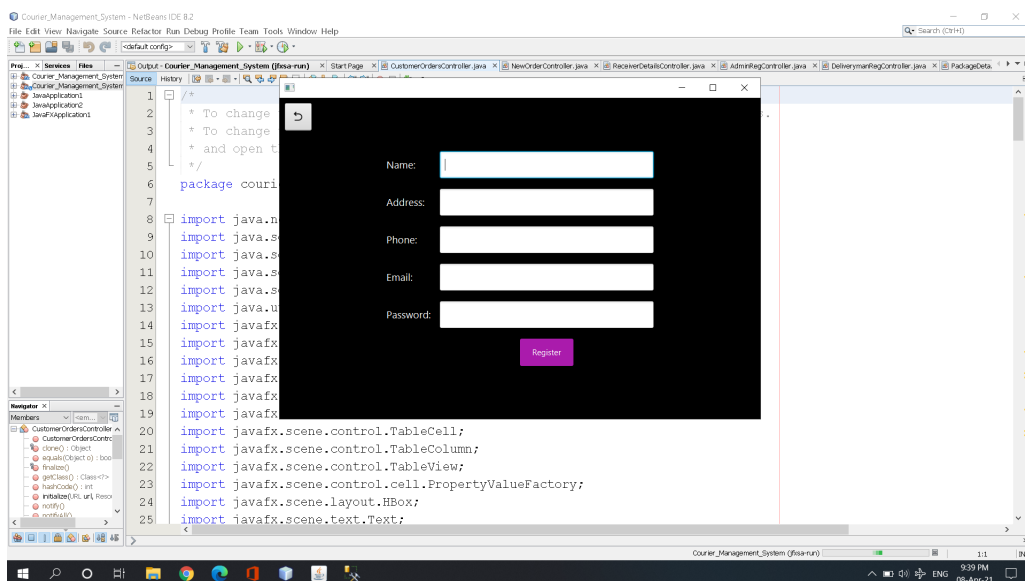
Courier_Management_System - NetBeans IDE 8.2

File Edit View Navigate Source Refactor Run Debug Profile Team Tools Window Help

Search (Ctrl+I)

<default config>

Proj... × Services Files

Courier_Management_System
Courier_Management_System
JavaApplication1
JavaApplication2
JavaFXApplication1

Output - Courier_Management_System (jfxsa-run) × Start Page × CustomerOrdersController.java × NewOrderController.java × ReceiverDetailsController.java × AdminRegController.java × DeliverymanRegController.java × PackageDeta...

Source History

1 /*
2 * To change
3 * To change
4 * and open t
5 */
6 package couri
7
8 import java.n
9 import java.s
10 import java.s
11 import java.s
12 import java.s
13 import java.u
14 import javafx
15 import javafx
16 import javafx
17 import javafx
18 import javafx
19 import javafx
20 import javafx.scene.control.TableCell;
21 import javafx.scene.control.TableColumn;
22 import javafx.scene.control.TableView;
23 import javafx.scene.control.cell.PropertyValueFactory;
24 import javafx.scene.layout.HBox;
25 import javafx.scene.text.Text;

Name:
Address:
Phone:
Email:
Password:
Register

Navigator ×
Members <em...
CustomerOrdersController
CustomerOrdersContro
clone() : Object
equals(Object o) : boo
finalize()
getClass() : Class<?>
hashCode() : int
initialize(URL url, Resor
notify()
notifyAll()

Courier_Management_System (jfxsa-run)
1:1
INS

ENG 9:39 PM 08-Apr-21